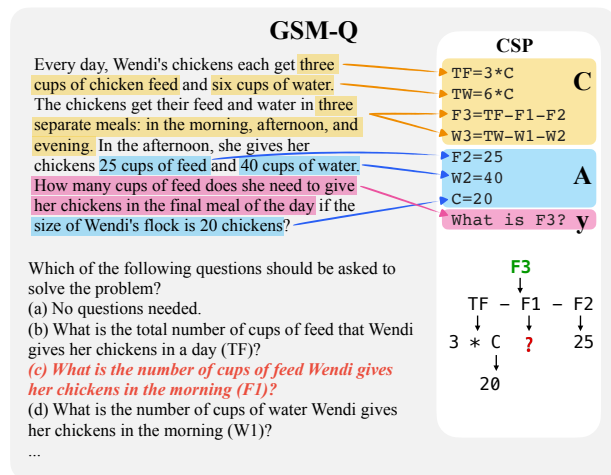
GSM-Q

Every day, Wendi's chickens each get three cups of chicken feed and six cups of water. The chickens get their feed and water in three separate meals: in the morning, afternoon, and evening. In the afternoon, she gives her chickens 25 cups of feed and 40 cups of water. How many cups of feed does she need to give her chickens in the final meal of the day if the size of Wendi's flock is 20 chickens?

CSP

TF=3*C
TW=6*C
F3=TF-F1-F2
W3=TW-W1-W2
C

F2=25
W2=40
C=20
A

What is F3?
y

Which of the following questions should be asked to solve the problem?
(a) No questions needed.
(b) What is the total number of cups of feed that Wendi gives her chickens in a day (TF)?
(c) What is the number of cups of feed Wendi gives her chickens in the morning (F1)?
(d) What is the number of cups of water Wendi gives her chickens in the morning (W1)?
...

F3
TF – F1 – F2
3 * C ? 25
20